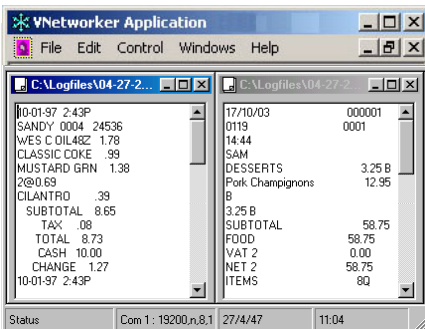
VNetworker Application
File Edit Control Windows Help

C:\Logfiles\04-27-2...
10-01-97 2:43P
SANDY 0004 24536
WES C OIL48Z 1.78
CLASSIC COKE .99
MUSTARD GRN 1.38
2@0.69
CILANTRO .39
SUBTOTAL 8.65
TAX .08
TOTAL 8.73
CASH 10.00
CHANGE 1.27
10-01-97 2:43P

C:\Logfiles\04-27-2...
17/10/03 000001
0119 0001
14:44
SAM
DESSERTS 3.25 B
Pork Champignons 12.95
B
3.25 B
SUBTOTAL 58.75
FOOD 58.75
VAT 2 0.00
NET 2 58.75
ITEMS 8Q

Status | Com 1 : 19200,n,8,1 | 27/4/47 | 11:04